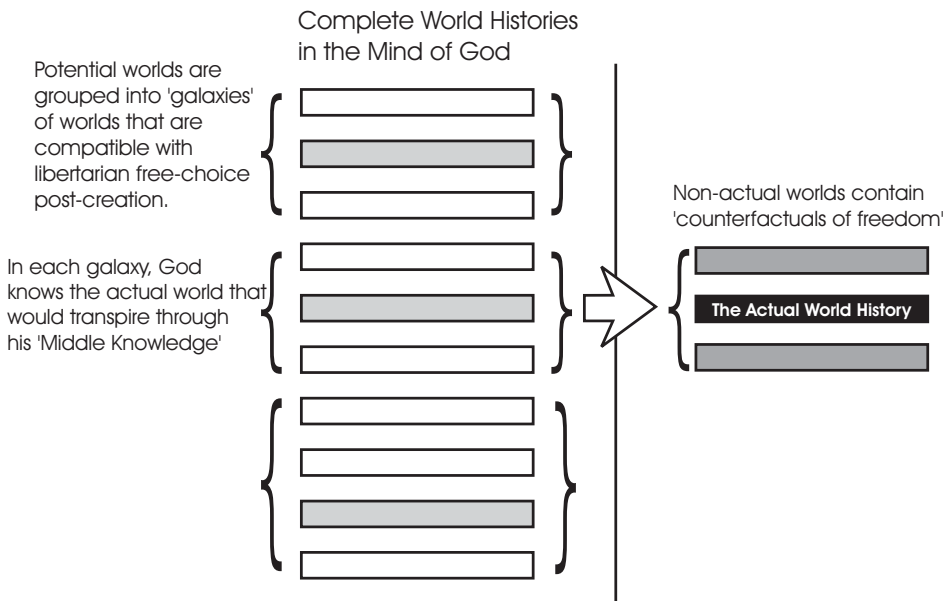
Complete World Histories in the Mind of God

Potential worlds are grouped into 'galaxies' of worlds that are compatible with libertarian free-choice post-creation.

In each galaxy, God knows the actual world that would transpire through his 'Middle Knowledge'

Non-actual worlds contain 'counterfactuals of freedom'

The Actual World History